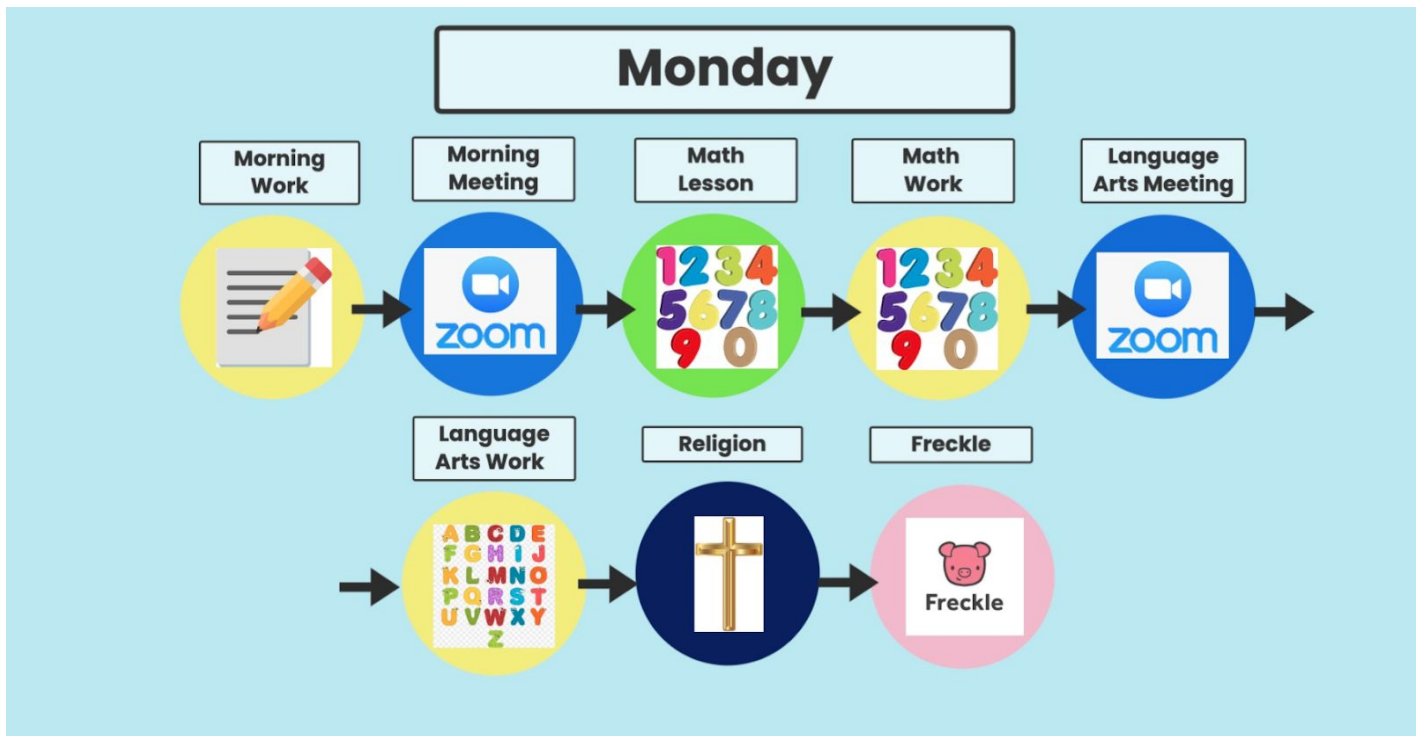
Monday

Morning Work

Morning Meeting

zoom

Math Lesson

1234
5678
90

Math Work

1234
5678
90

Language Arts Meeting

zoom

Language Arts Work

ABCDE
FGHIJ
KLMNO
PQRST
UVWXY
Z

Religion

Freckle

Freckle